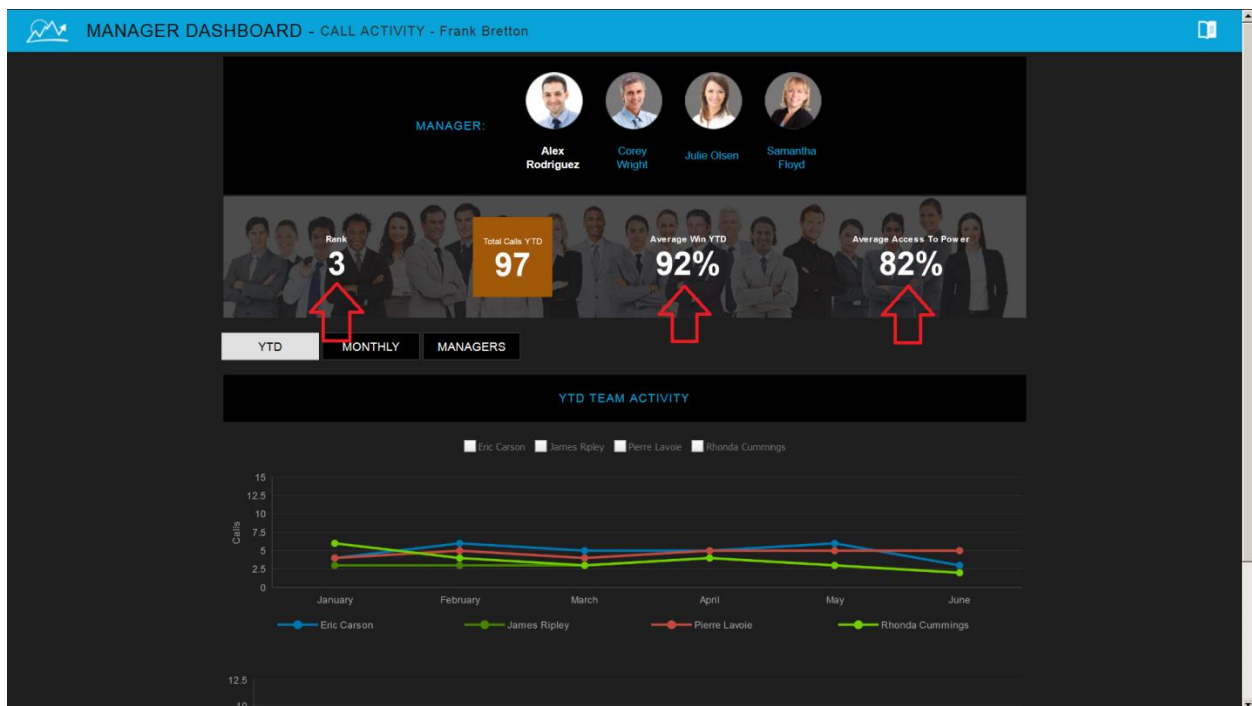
MANAGER DASHBOARD - CALL ACTIVITY - Frank Bretton

MANAGER:

Alex Rodriguez

Corey Wright

Julie Olsen

Samantha Floyd

Rank
3

Total Calls YTD
97

Average Win YTD
92%

Average Access To Power
82%

YTD

MONTHLY

MANAGERS

YTD TEAM ACTIVITY

Eric Carson
James Ripley
Pierre Lavoie
Rhonda Cummings

15
12.5
10
7.5
5
2.5
0

Calls

January
February
March
April
May
June

Eric Carson
James Ripley
Pierre Lavoie
Rhonda Cummings

12.5
10